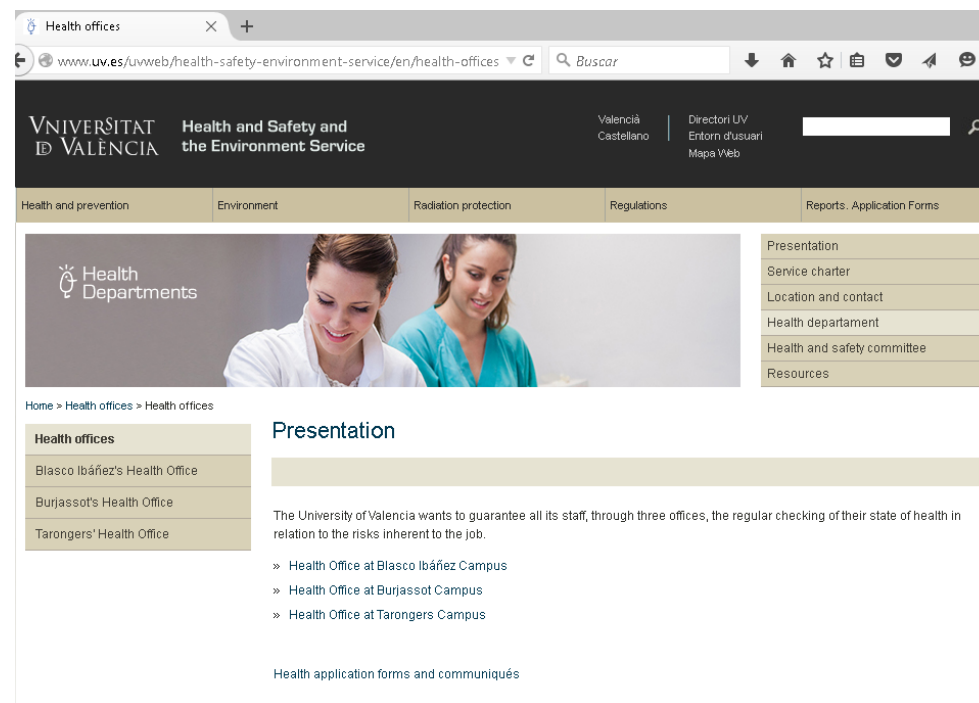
Health offices

www.uv.es/uvweb/health-safety-environment-service/en/health-offices

Buscar

VNIVERSITAT DE VALÈNCIA

Health and Safety and the Environment Service

Valencià
Castellano

Directori UV
Entorn d'usuari
Mapa Web

Health and prevention | Environment | Radiation protection | Regulations | Reports. Application Forms

Health Departments

Presentation
Service charter
Location and contact
Health departament
Health and safety committee
Resources

Home > Health offices > Health offices

Health offices
Blasco Ibáñez's Health Office
Burjassot's Health Office
Tarongers' Health Office

Presentation

The University of Valencia wants to guarantee all its staff, through three offices, the regular checking of their state of health in relation to the risks inherent to the job.

» Health Office at Blasco Ibáñez Campus
» Health Office at Burjassot Campus
» Health Office at Tarongers Campus

Health application forms and communiqués